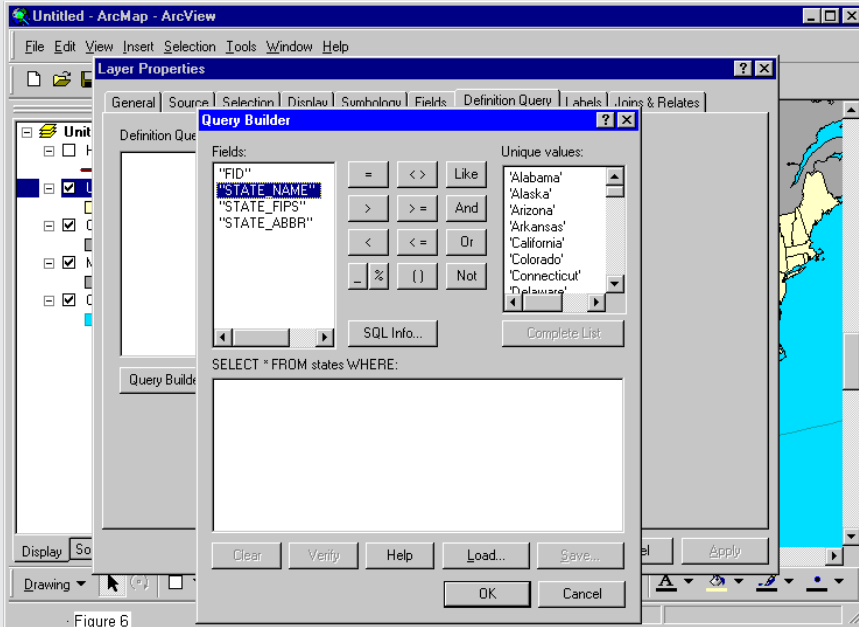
Untitled - ArcMap - ArcView

File Edit View Insert Selection Tools Window Help

Layer Properties

General Source Selection Display Symbology Fields Definition Query Labels Joins & Relates

Definition Que

Query Builde

Unit
H
U
C
M
C

Display So

Drawing

Query Builder

Fields:
"FID"
"STATE_NAME"
"STATE_FIPS"
"STATE_ABBR"

= <> Like
> >= And
< <= Or
_ % () Not

Unique values:
'Alabama'
'Alaska'
'Arizona'
'Arkansas'
'California'
'Colorado'
'Connecticut'
'Delaware'

SQL Info...

Complete List

SELECT * FROM states WHERE:

Clear Verify Help Load... Save...

OK Cancel

el Apply

Figure 6